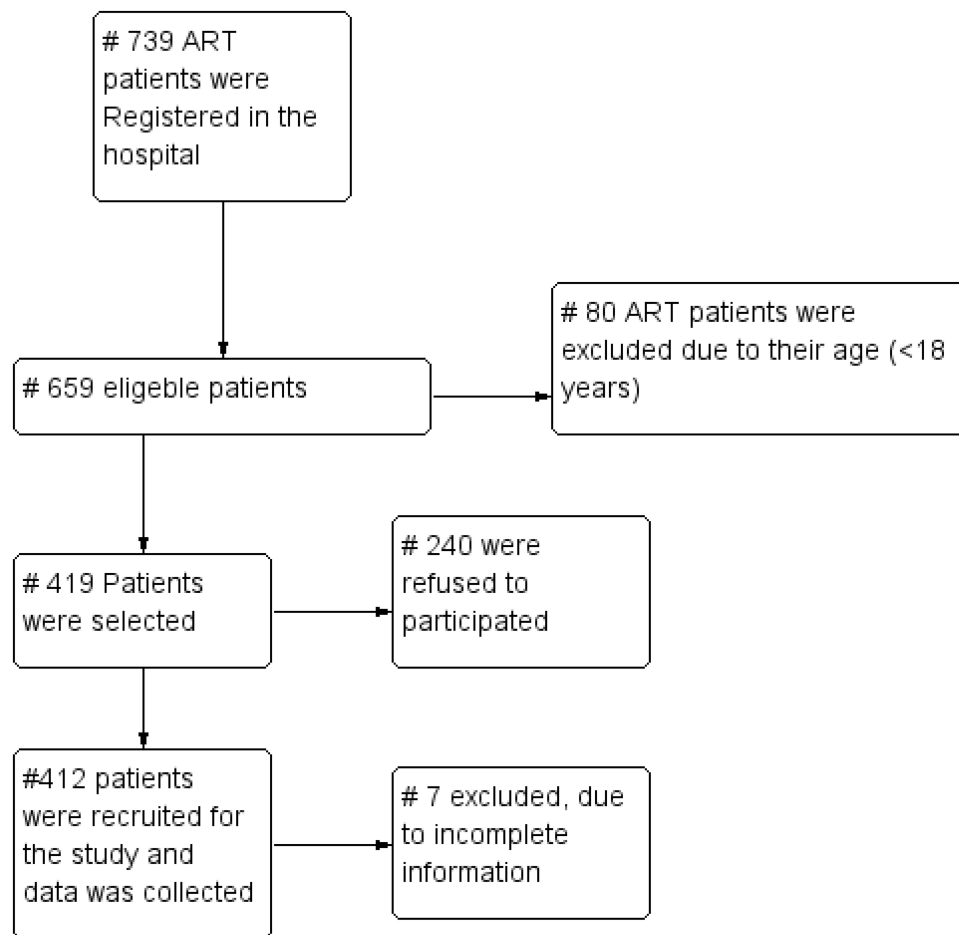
# 739 ART patients were Registered in the hospital

# 659 eligeble patients

# 80 ART patients were excluded due to their age (<18 years)

# 419 Patients were selected

# 240 were refused to participated

#412 patients were recruited for the study and data was collected

# 7 excluded, due to incomplete information